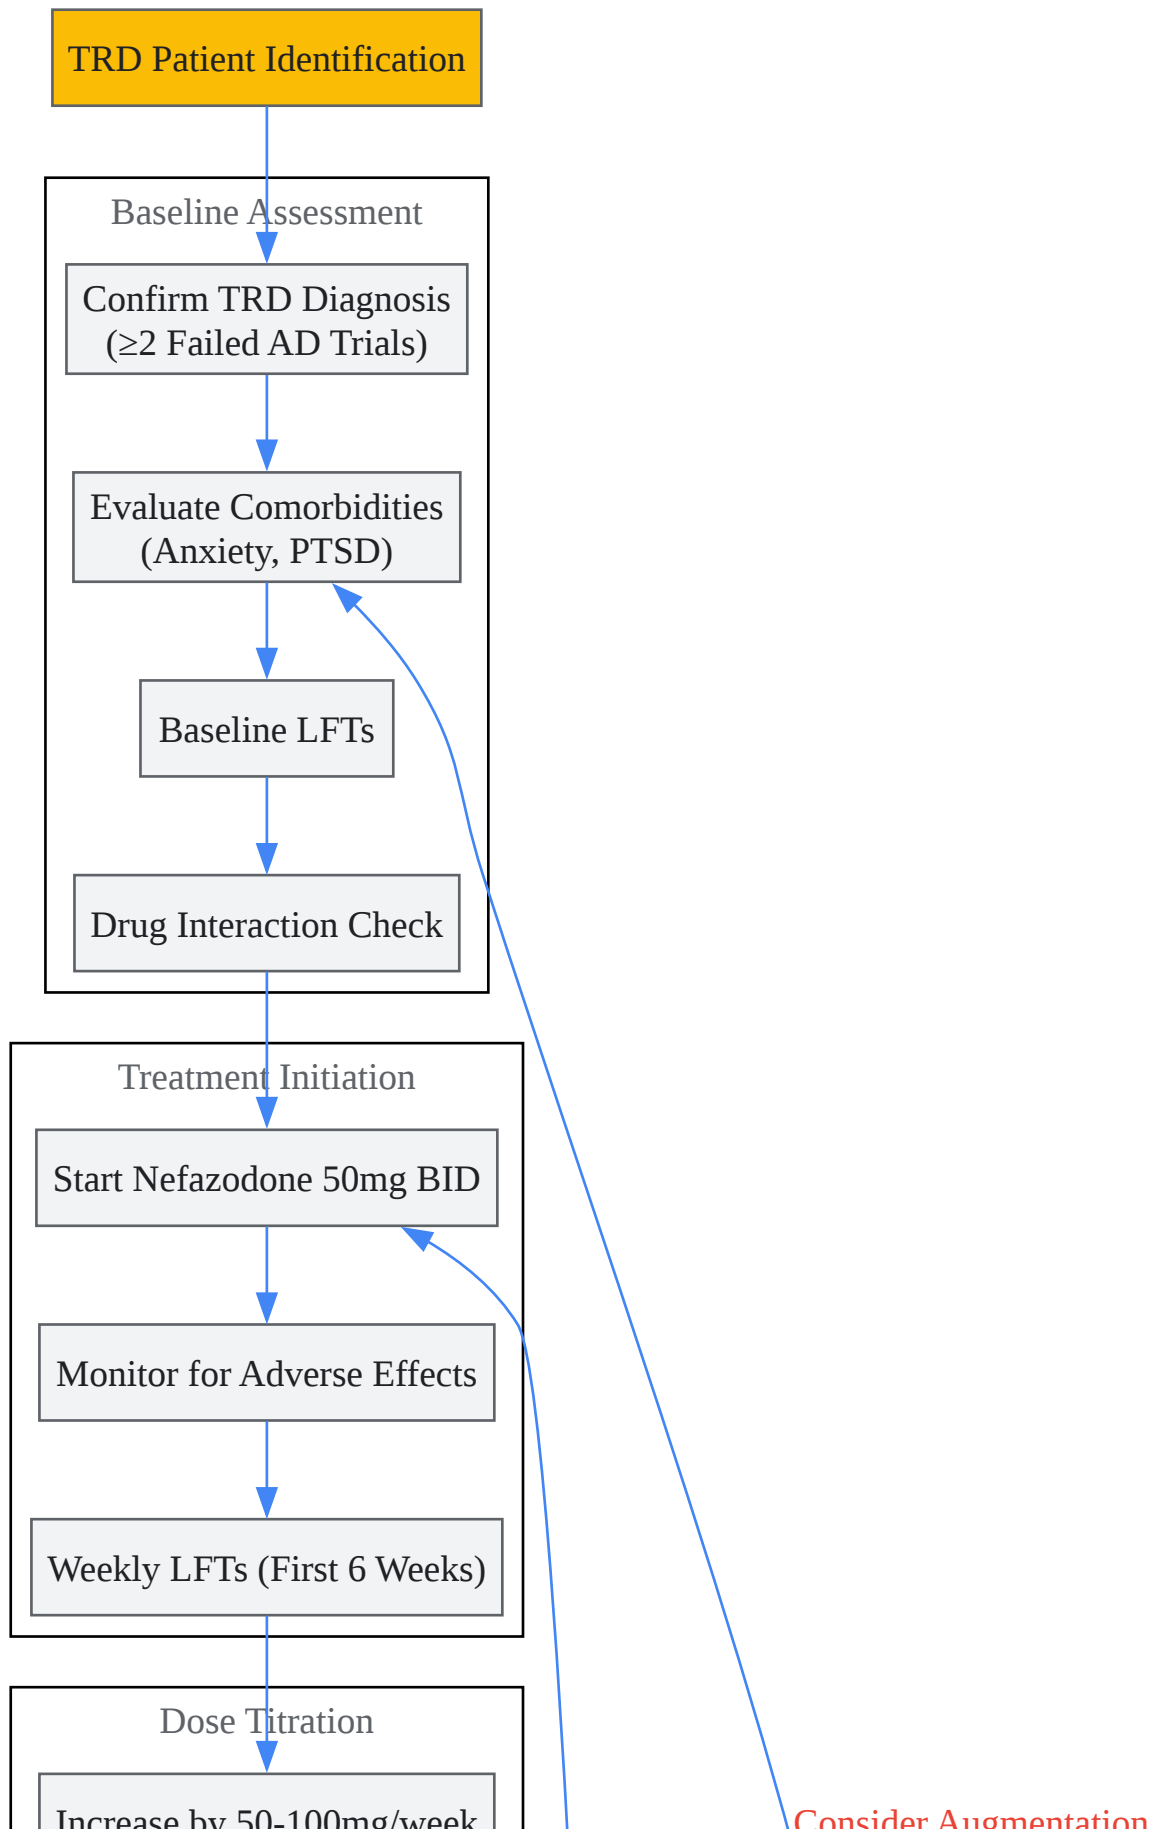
TRD Patient Identification

Baseline Assessment

Confirm TRD Diagnosis (≥2 Failed AD Trials)

Evaluate Comorbidities (Anxiety, PTSD)

Baseline LFTs

Drug Interaction Check

Treatment Initiation

Start Nefazodone 50mg BID

Monitor for Adverse Effects

Weekly LFTs (First 6 Weeks)

Dose Titration

Increase by 50-100mg/week

Consider Augmentation